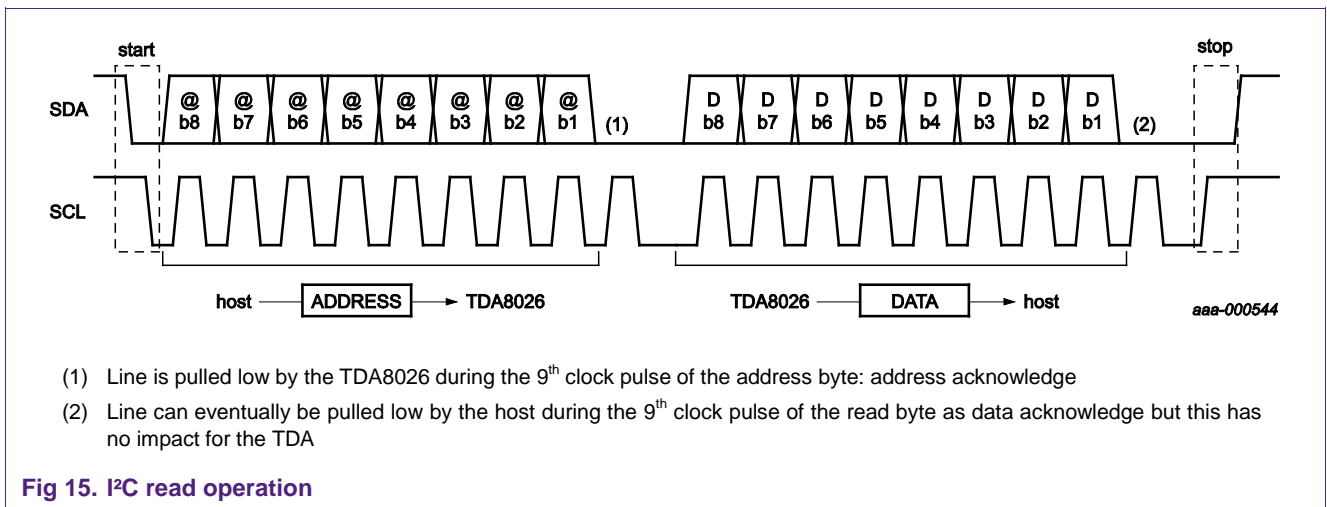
start

stop

SDA

@ b8

@ b7

@ b6

@ b5

@ b4

@ b3

@ b2

@ b1

(1)

D b8

D b7

D b6

D b5

D b4

D b3

D b2

D b1

(2)

SCL

host — ADDRESS → TDA8026

TDA8026 — DATA → host

aaa-000544

(1) Line is pulled low by the TDA8026 during the 9$^{th}$ clock pulse of the address byte: address acknowledge

(2) Line can eventually be pulled low by the host during the 9$^{th}$ clock pulse of the read byte as data acknowledge but this has no impact for the TDA

Fig 15. I²C read operation